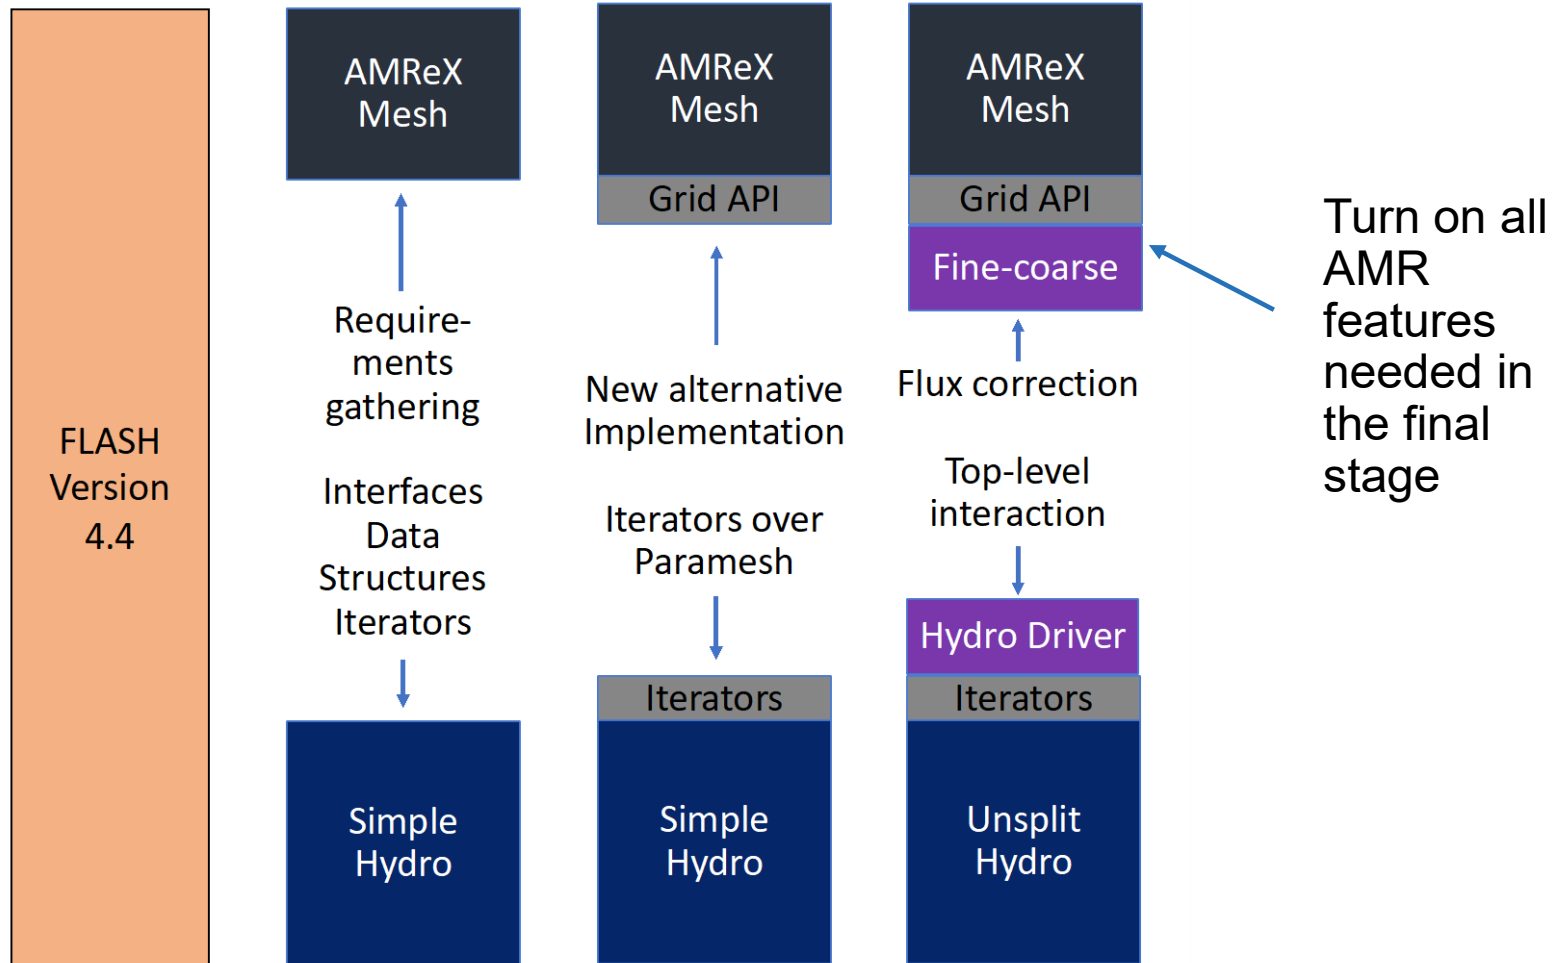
FLASH Version 4.4

AMReX Mesh

Requirements gathering

Interfaces Data Structures Iterators

Simple Hydro

AMReX Mesh

Grid API

New alternative Implementation

Iterators over Paramesh

Iterators

Simple Hydro

AMReX Mesh

Grid API

Fine-coarse

Flux correction

Top-level interaction

Hydro Driver

Iterators

Unsplit Hydro

Turn on all AMR features needed in the final stage